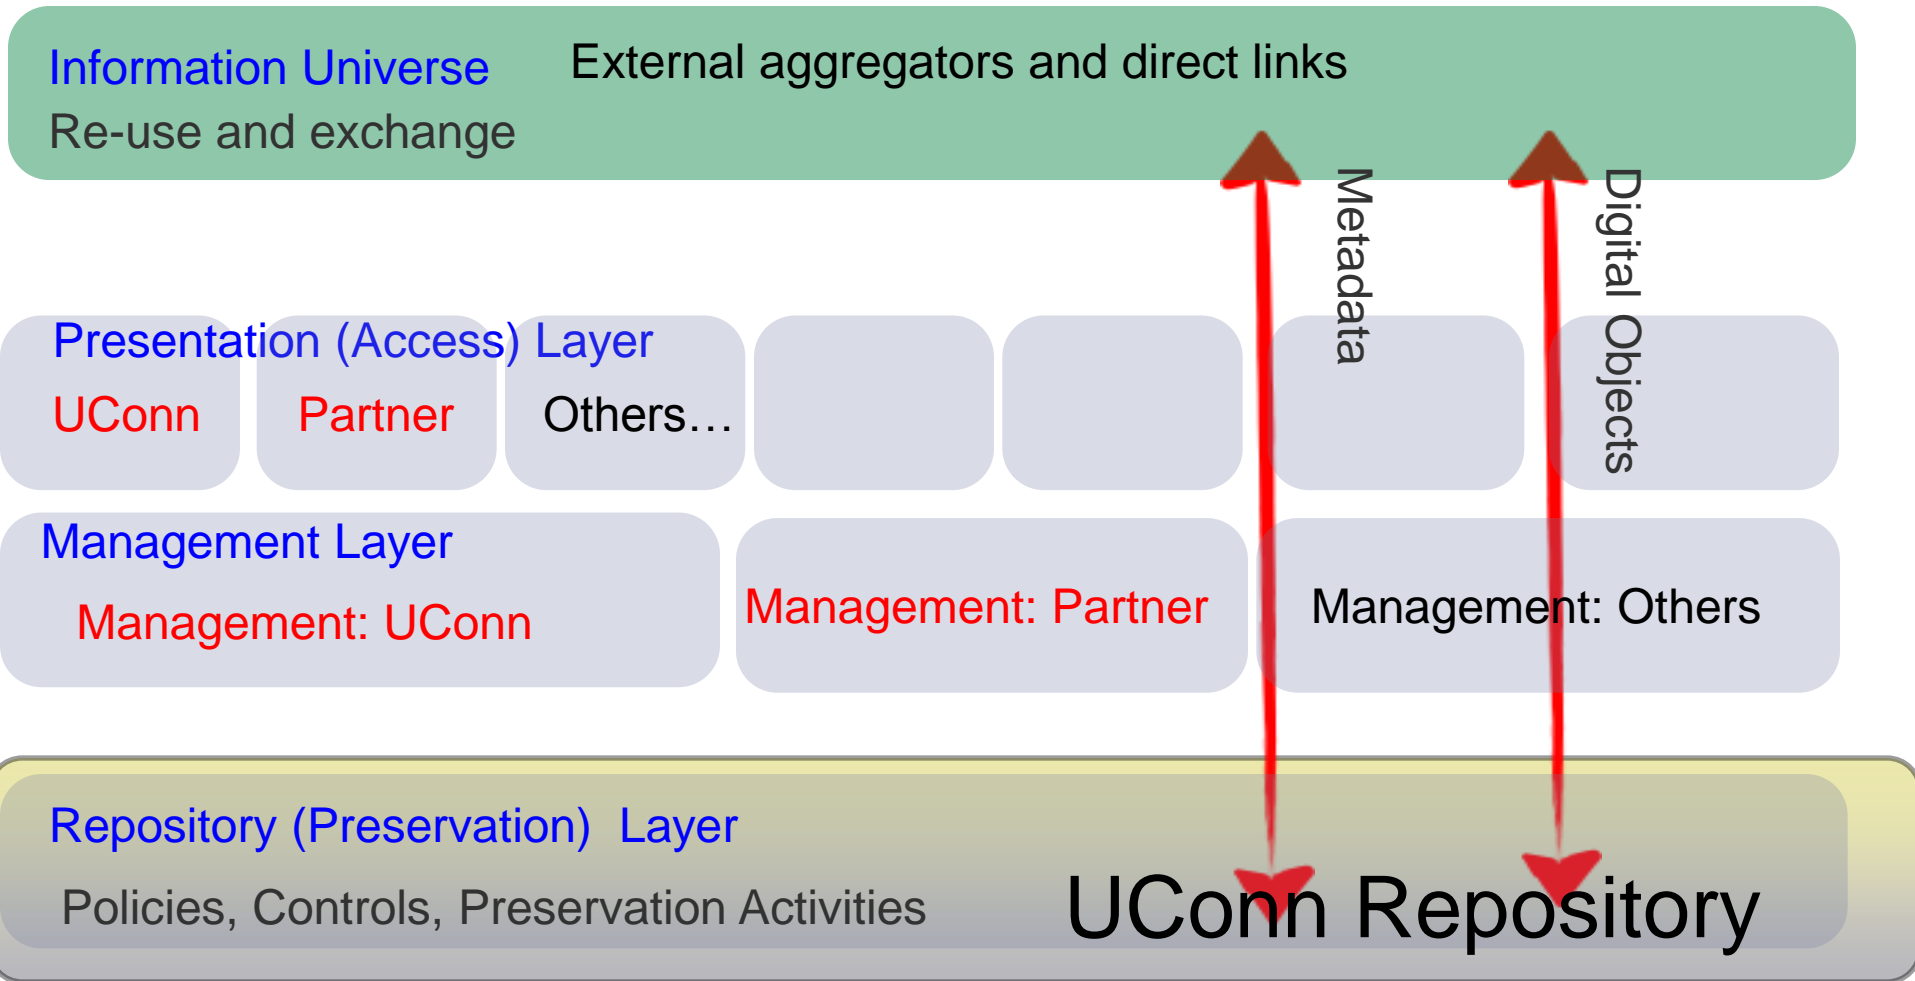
Information Universe
Re-use and exchange

External aggregators and direct links

Metadata

Digital Objects

Presentation (Access) Layer
UConn
Partner
Others…

Management Layer
Management: UConn
Management: Partner
Management: Others

Repository (Preservation) Layer
Policies, Controls, Preservation Activities
UConn Repository